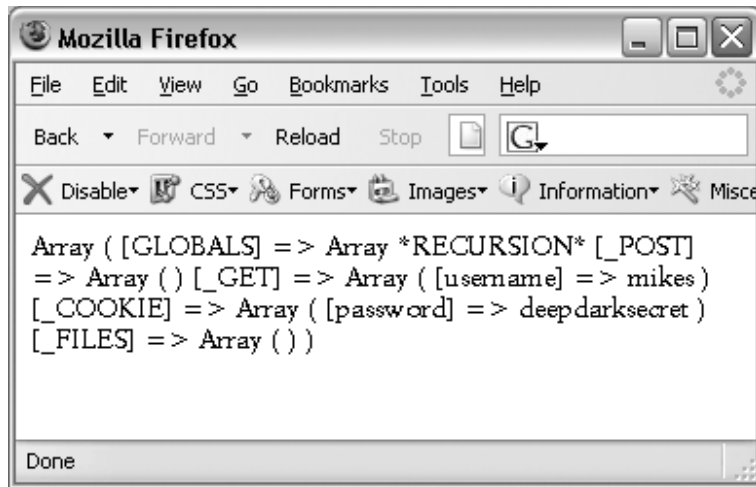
Mozilla Firefox

File Edit View Go Bookmarks Tools Help

Back Forward Reload Stop G

Disable CSS Forms Images Information Misce

Array ( [GLOBALS] => Array *RECURSION* [_POST] => Array ( ) [_GET] => Array ( [username] => mikes ) [_COOKIE] => Array ( [password] => deepdarksecret ) [_FILES] => Array ( ) )

Done